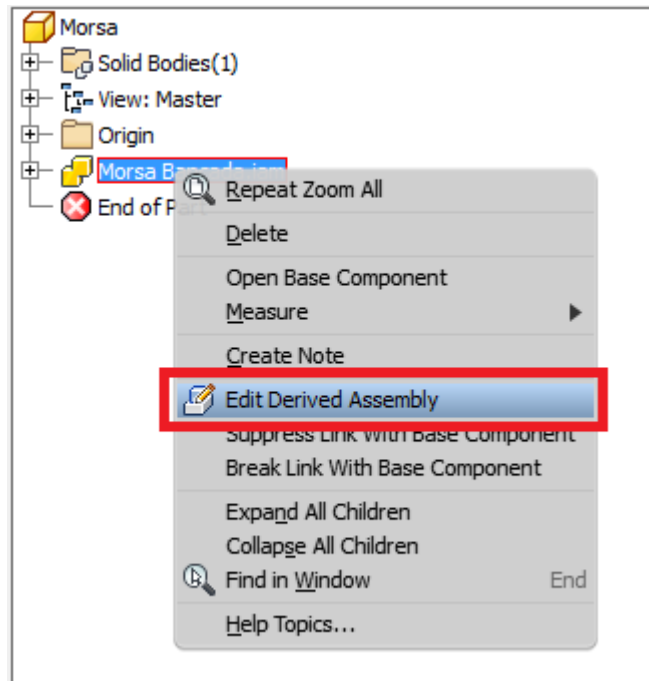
Morsa
Solid Bodies(1)
View: Master
Origin
Morsa B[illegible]
End of P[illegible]

Repeat Zoom All
Delete
Open Base Component
Measure
Create Note
Edit Derived Assembly
Suppress Link With Base Component
Break Link With Base Component
Expand All Children
Collapse All Children
Find in Window End
Help Topics...